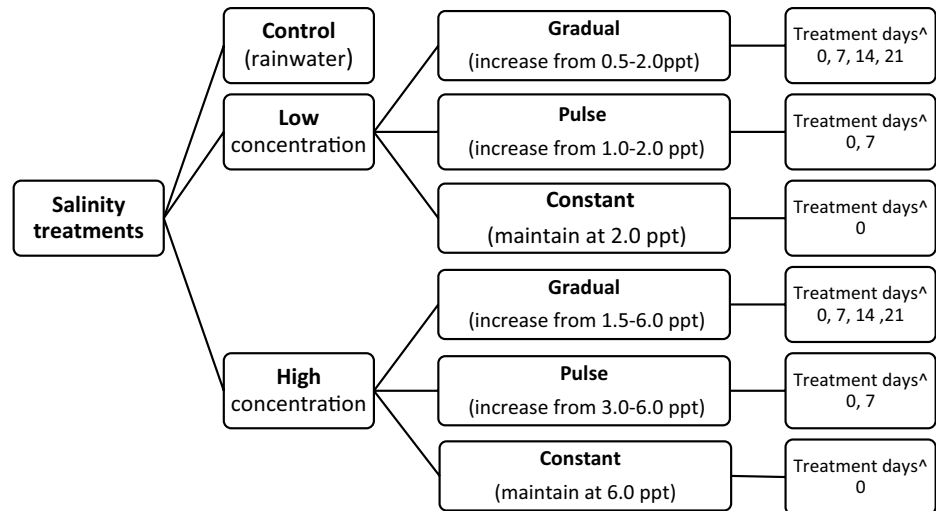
Salinity treatments

Control (rainwater)

Low concentration

Gradual (increase from 0.5-2.0ppt)

Treatment days^ 0, 7, 14, 21

Pulse (increase from 1.0-2.0 ppt)

Treatment days^ 0, 7

Constant (maintain at 2.0 ppt)

Treatment days^ 0

High concentration

Gradual (increase from 1.5-6.0 ppt)

Treatment days^ 0, 7, 14 ,21

Pulse (increase from 3.0-6.0 ppt)

Treatment days^ 0, 7

Constant (maintain at 6.0 ppt)

Treatment days^ 0